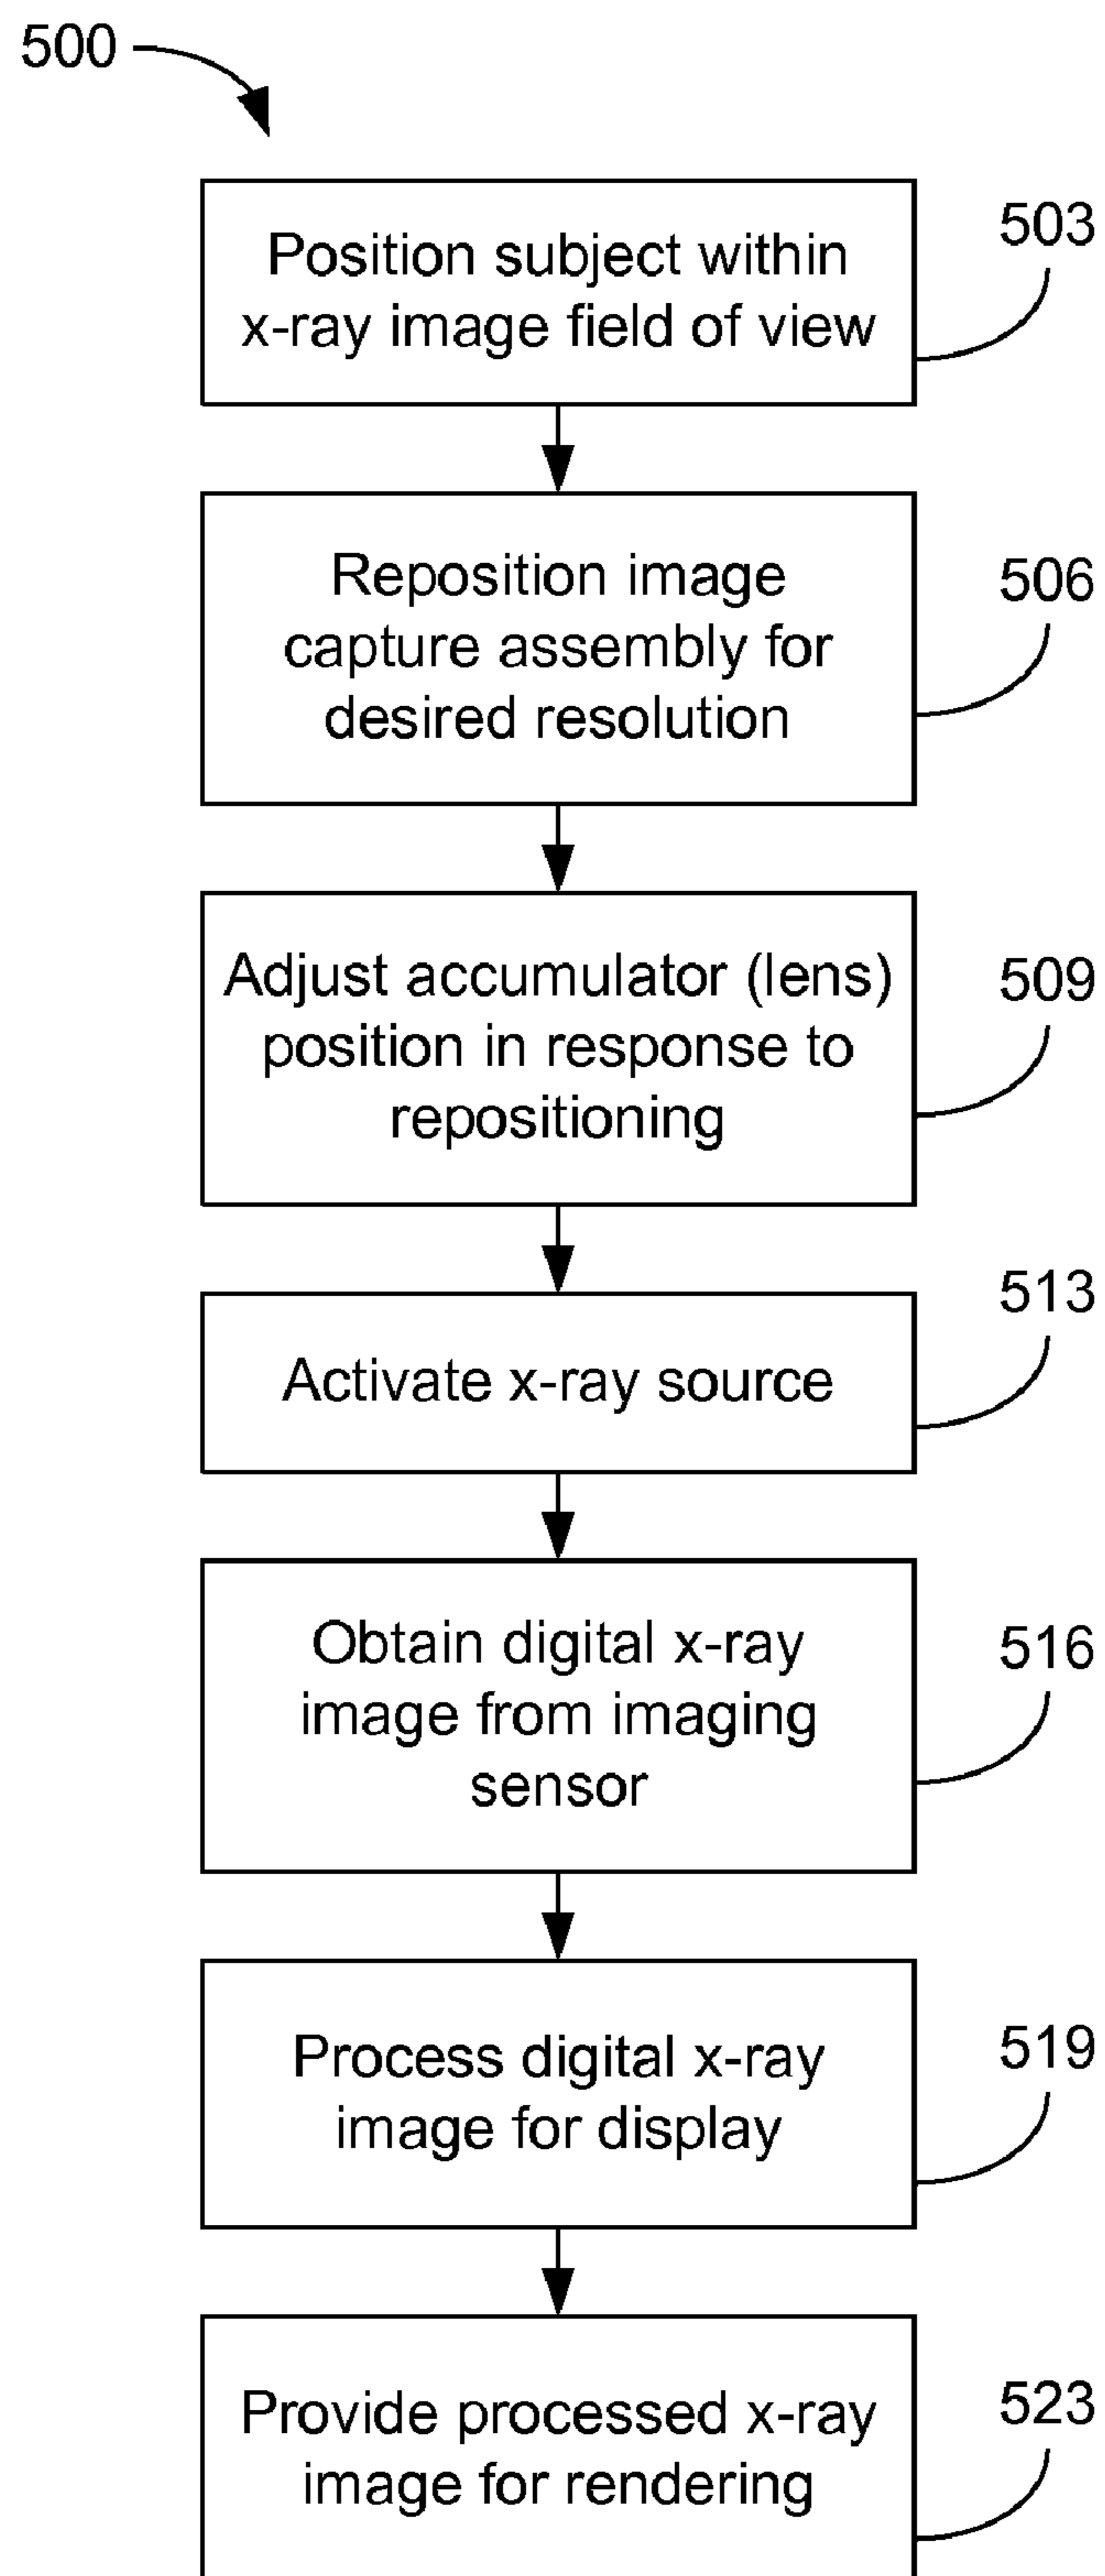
500

Position subject within x-ray image field of view

503

Reposition image capture assembly for desired resolution

506

Adjust accumulator (lens) position in response to repositioning

509

513

Activate x-ray source

Obtain digital x-ray image from imaging sensor

516

Process digital x-ray image for display

519

Provide processed x-ray image for rendering

523